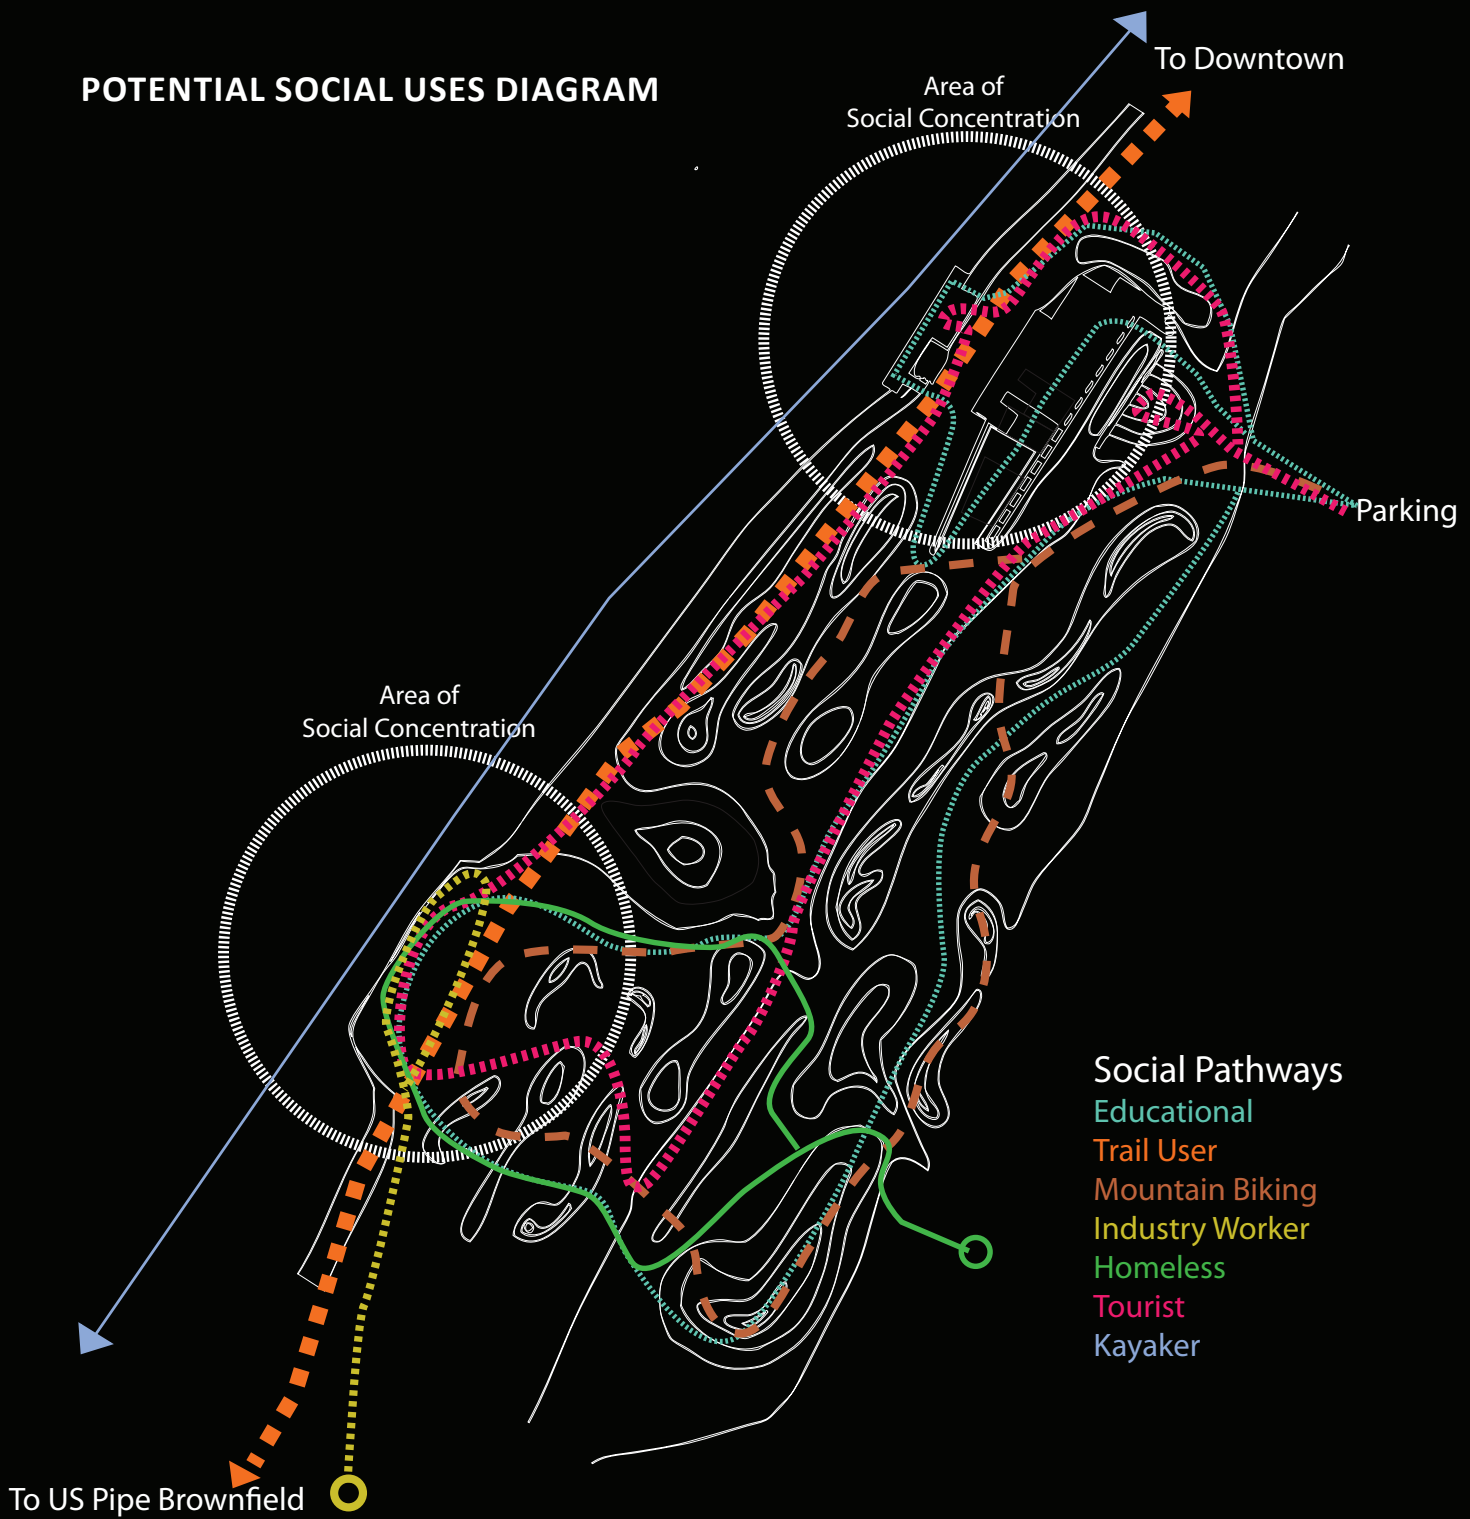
POTENTIAL SOCIAL USES DIAGRAM

To Downtown

Area of Social Concentration

Parking

Area of Social Concentration

Social Pathways
Educational
Trail User
Mountain Biking
Industry Worker
Homeless
Tourist
Kayaker

To US Pipe Brownfield